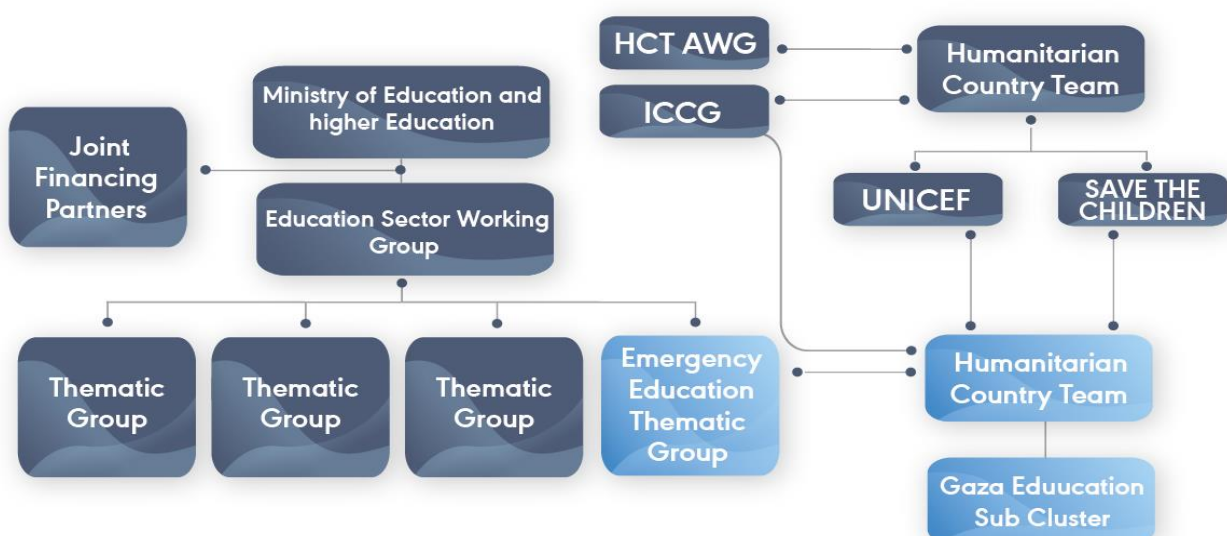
HCT AWG

Humanitarian Country Team

ICCG

Ministry of Education and higher Education

Joint Financing Partners

Education Sector Working Group

UNICEF

SAVE THE CHILDREN

Thematic Group

Thematic Group

Thematic Group

Emergency Education Thematic Group

Humanitarian Country Team

Gaza Eduucation Sub Cluster